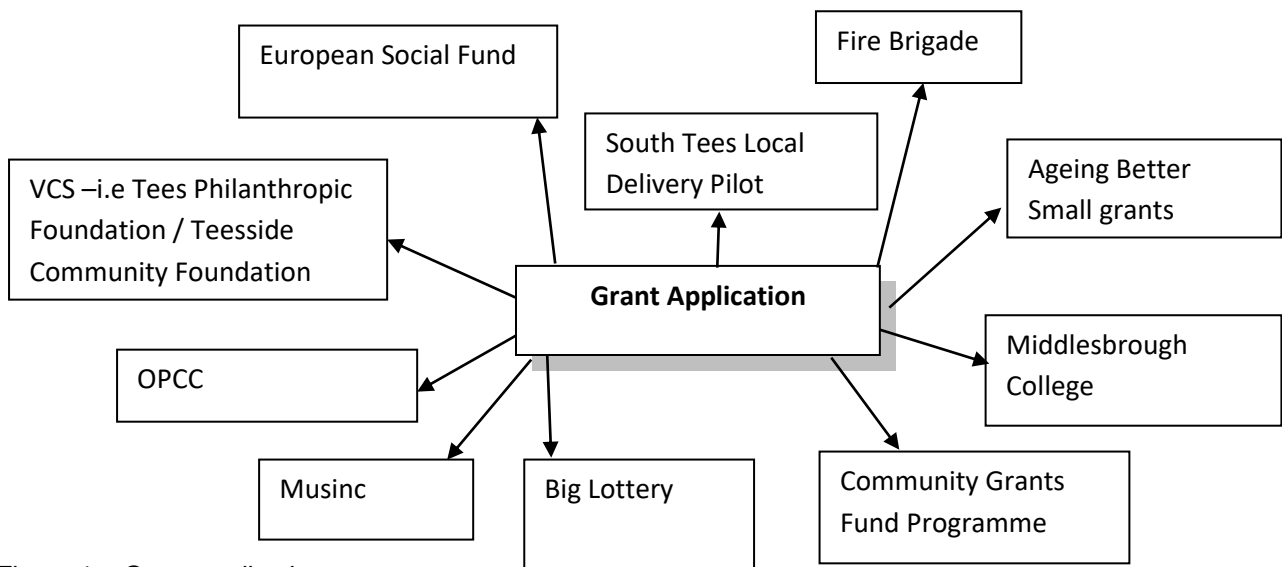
European Social Fund

Fire Brigade

South Tees Local Delivery Pilot

VCS –i.e Tees Philanthropic Foundation / Teesside Community Foundation

Ageing Better Small grants

Grant Application

OPCC

Middlesbrough College

Musinc

Big Lottery

Community Grants Fund Programme

Figure 1 – Grant application